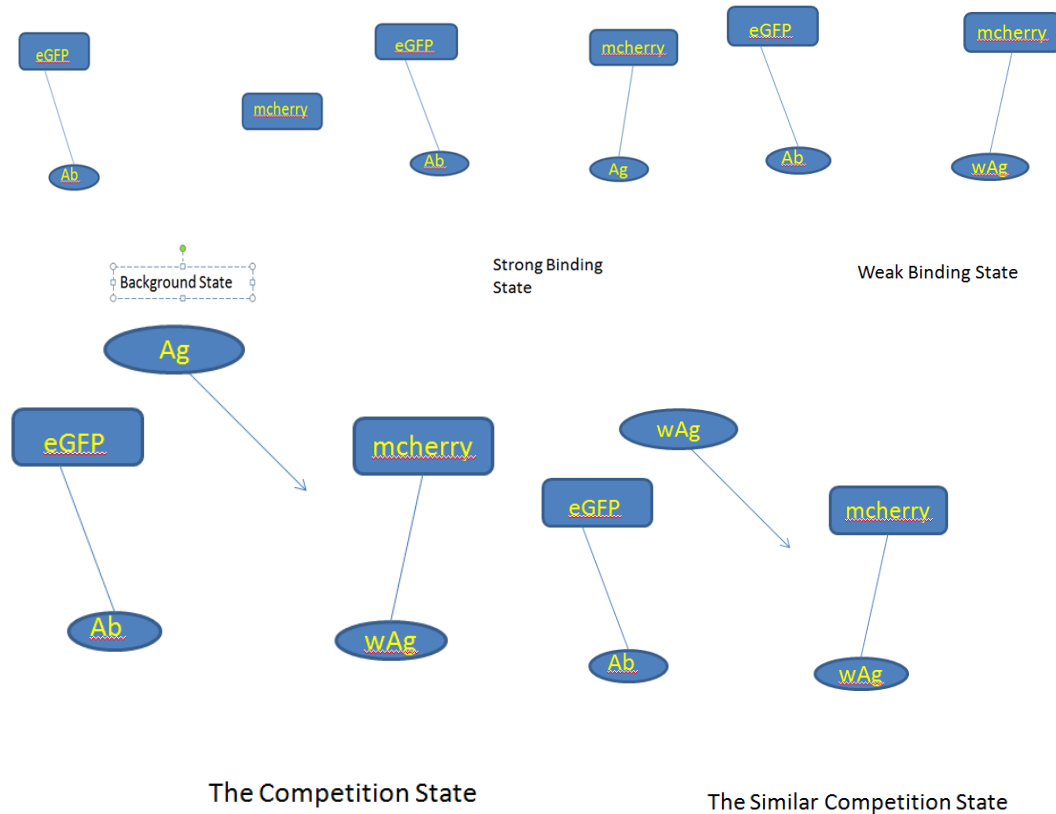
eGFP

Ab

mcherry

Background State

eGFP

Ab

mcherry

Ag

Strong Binding State

eGFP

Ab

mcherry

wAg

Weak Binding State

Ag

eGFP

Ab

mcherry

wAg

The Competition State

wAg

eGFP

Ab

mcherry

wAg

The Similar Competition State